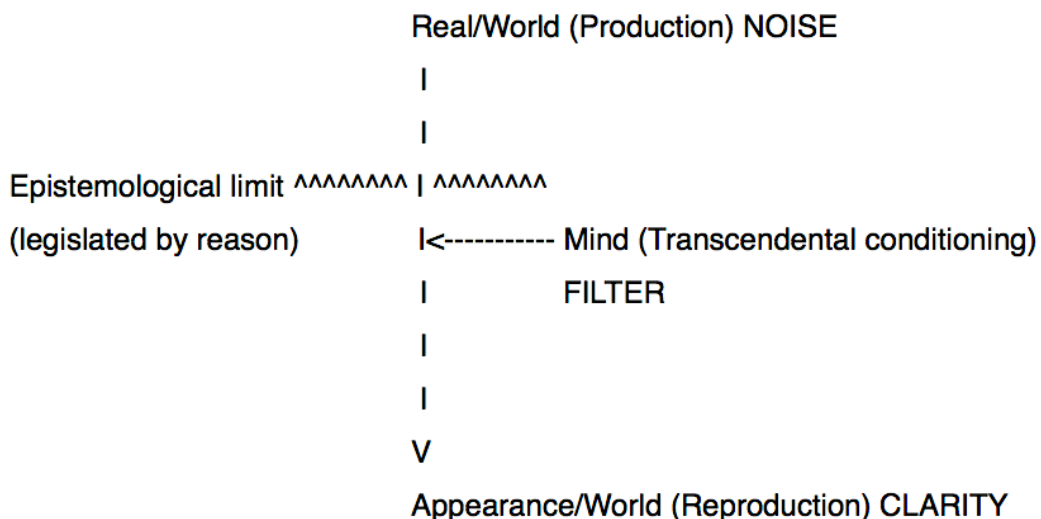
Real/World (Production) NOISE

I

I

Epistemological limit ^^^^^^^^ I ^^^^^^^^

(legislated by reason) I<----------- Mind (Transcendental conditioning)

I FILTER

I

I

V

Appearance/World (Reproduction) CLARITY